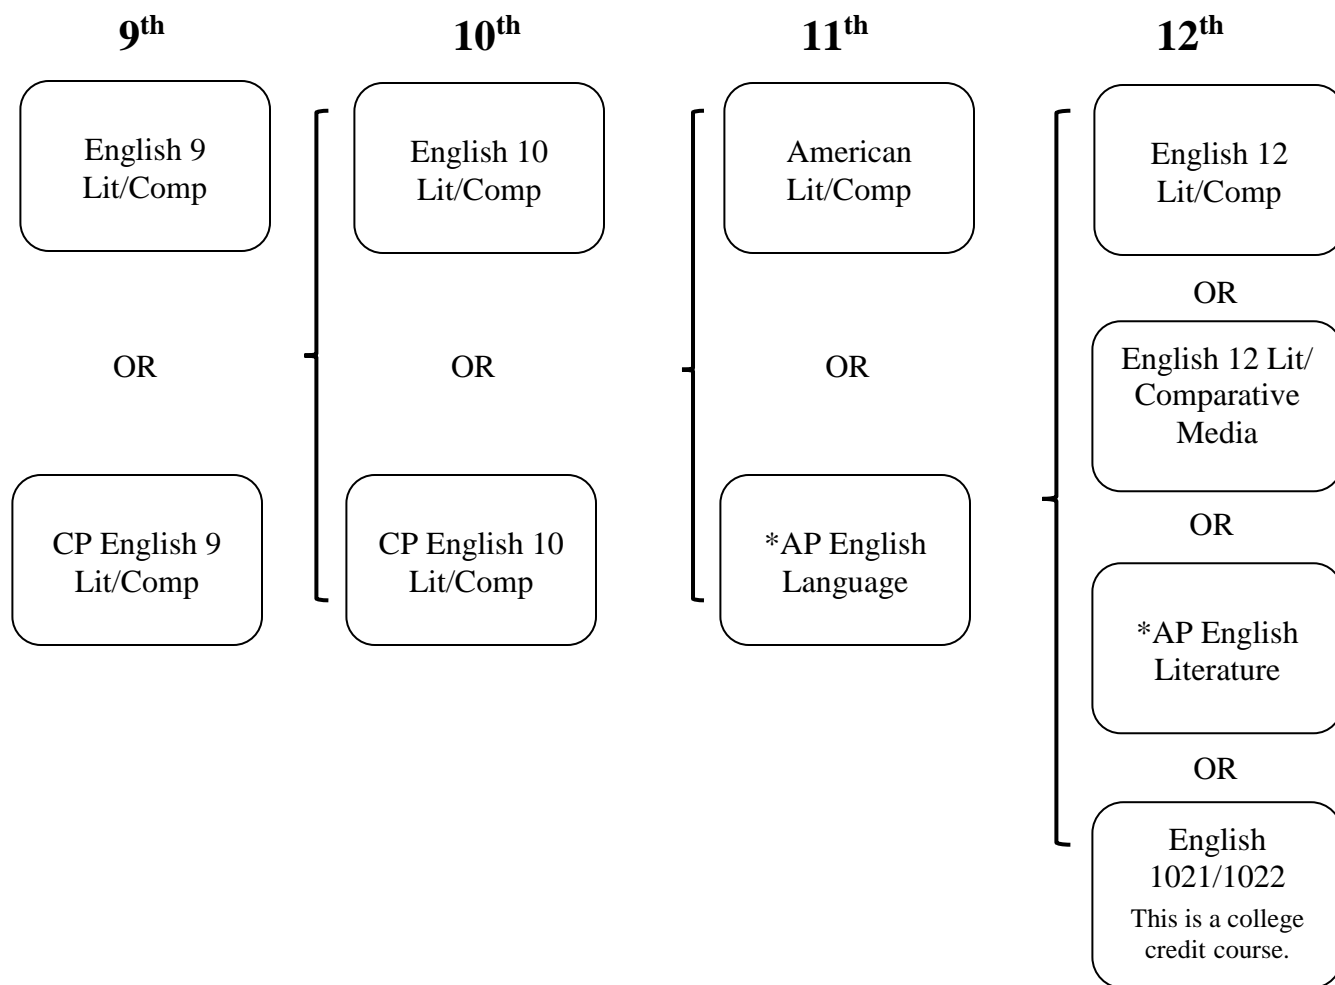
$9^{th}$

English 9 Lit/Comp

OR

CP English 9 Lit/Comp

$10^{th}$

English 10 Lit/Comp

OR

CP English 10 Lit/Comp

$11^{th}$

American Lit/Comp

OR

*AP English Language

$12^{th}$

English 12 Lit/Comp

OR

English 12 Lit/ Comparative Media

OR

*AP English Literature

OR

English 1021/1022
This is a college credit course.